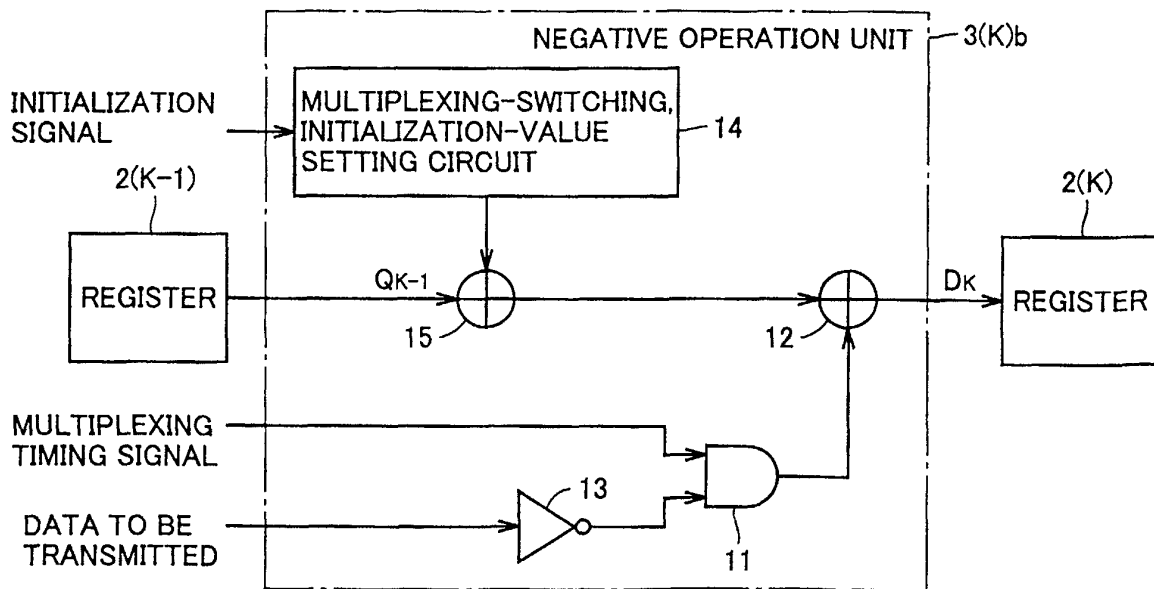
NEGATIVE OPERATION UNIT

3(K)b

INITIALIZATION SIGNAL

MULTIPLEXING-SWITCHING, INITIALIZATION-VALUE SETTING CIRCUIT

14

2(K-1)

2(K)

REGISTER

$Q_{K-1}$

15

12

$D_K$

REGISTER

MULTIPLEXING TIMING SIGNAL

13

DATA TO BE TRANSMITTED

11